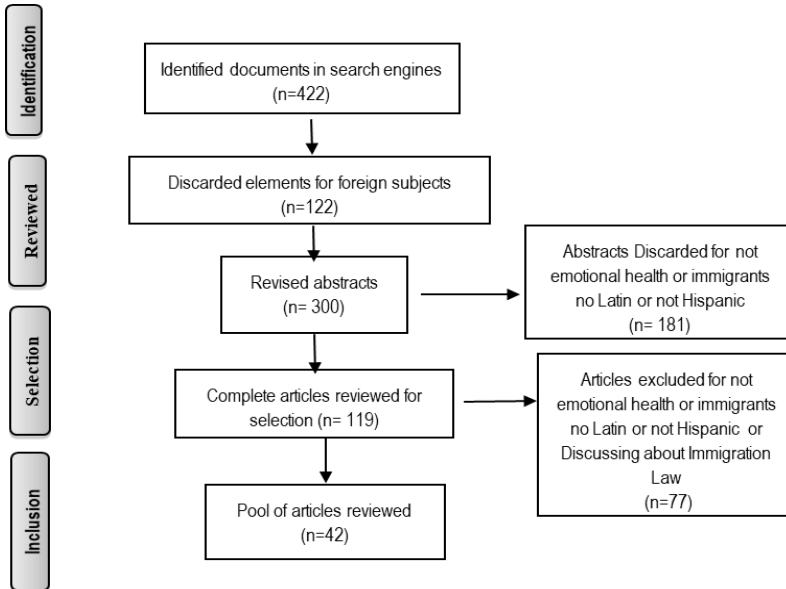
Identification

Identified documents in search engines (n=422)

Reviewed

Discarded elements for foreign subjects (n=122)

Revised abstracts (n= 300)

Abstracts Discarded for not emotional health or immigrants no Latin or not Hispanic (n= 181)

Selection

Complete articles reviewed for selection (n= 119)

Articles excluded for not emotional health or immigrants no Latin or not Hispanic or Discussing about Immigration Law (n=77)

Inclusion

Pool of articles reviewed (n=42)